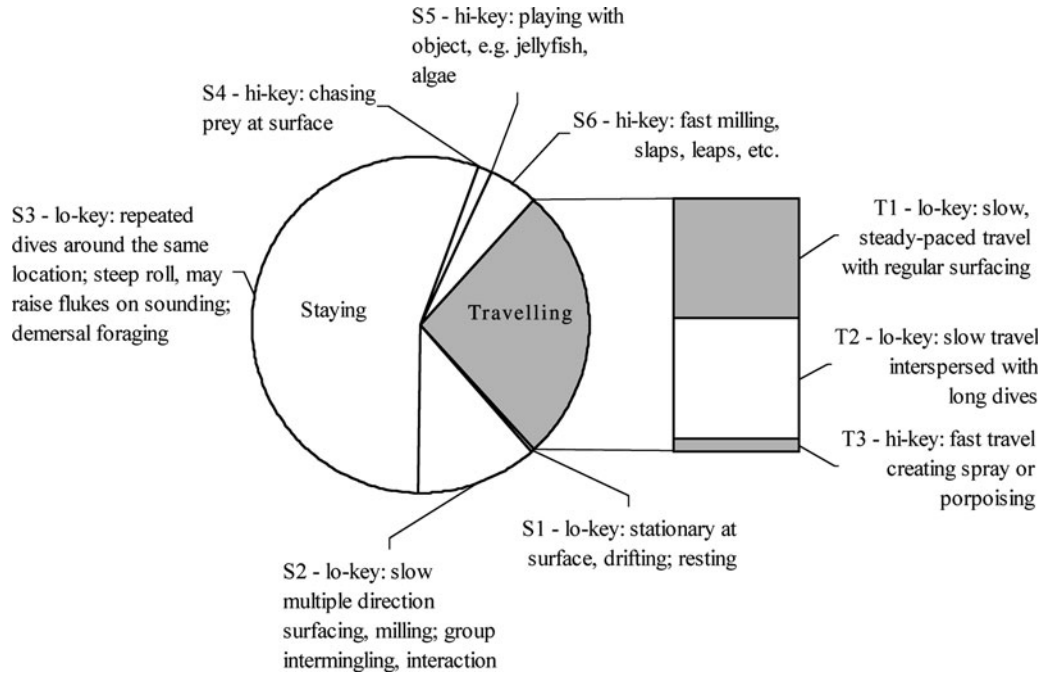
S5 - hi-key: playing with object, e.g. jellyfish, algae

S4 - hi-key: chasing prey at surface

S6 - hi-key: fast milling, slaps, leaps, etc.

S3 - lo-key: repeated dives around the same location; steep roll, may raise flukes on sounding; demersal foraging

Staying

Travelling

T1 - lo-key: slow, steady-paced travel with regular surfacing

T2 - lo-key: slow travel interspersed with long dives

T3 - hi-key: fast travel creating spray or porpoising

S1 - lo-key: stationary at surface, drifting; resting

S2 - lo-key: slow multiple direction surfacing, milling; group intermingling, interaction